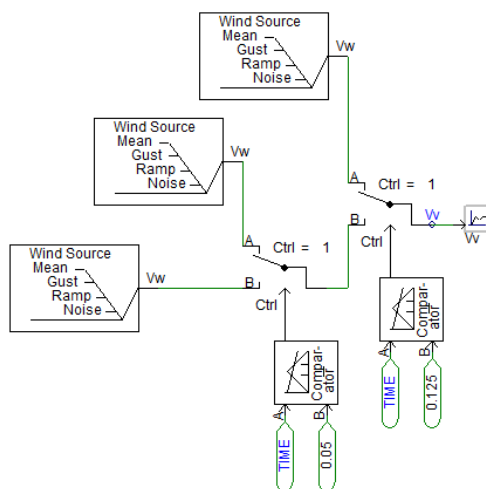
Wind Source
Mean
Gust
Ramp
Noise
Vw

Wind Source
Mean
Gust
Ramp
Noise
Vw

Wind Source
Mean
Gust
Ramp
Noise
Vw

A
Ctrl = 1
B
Ctrl

A
Ctrl = 1
B
Ctrl

Vw
W

Compar-ator
A
B
TIME
0.05

Compar-ator
A
B
TIME
0.125